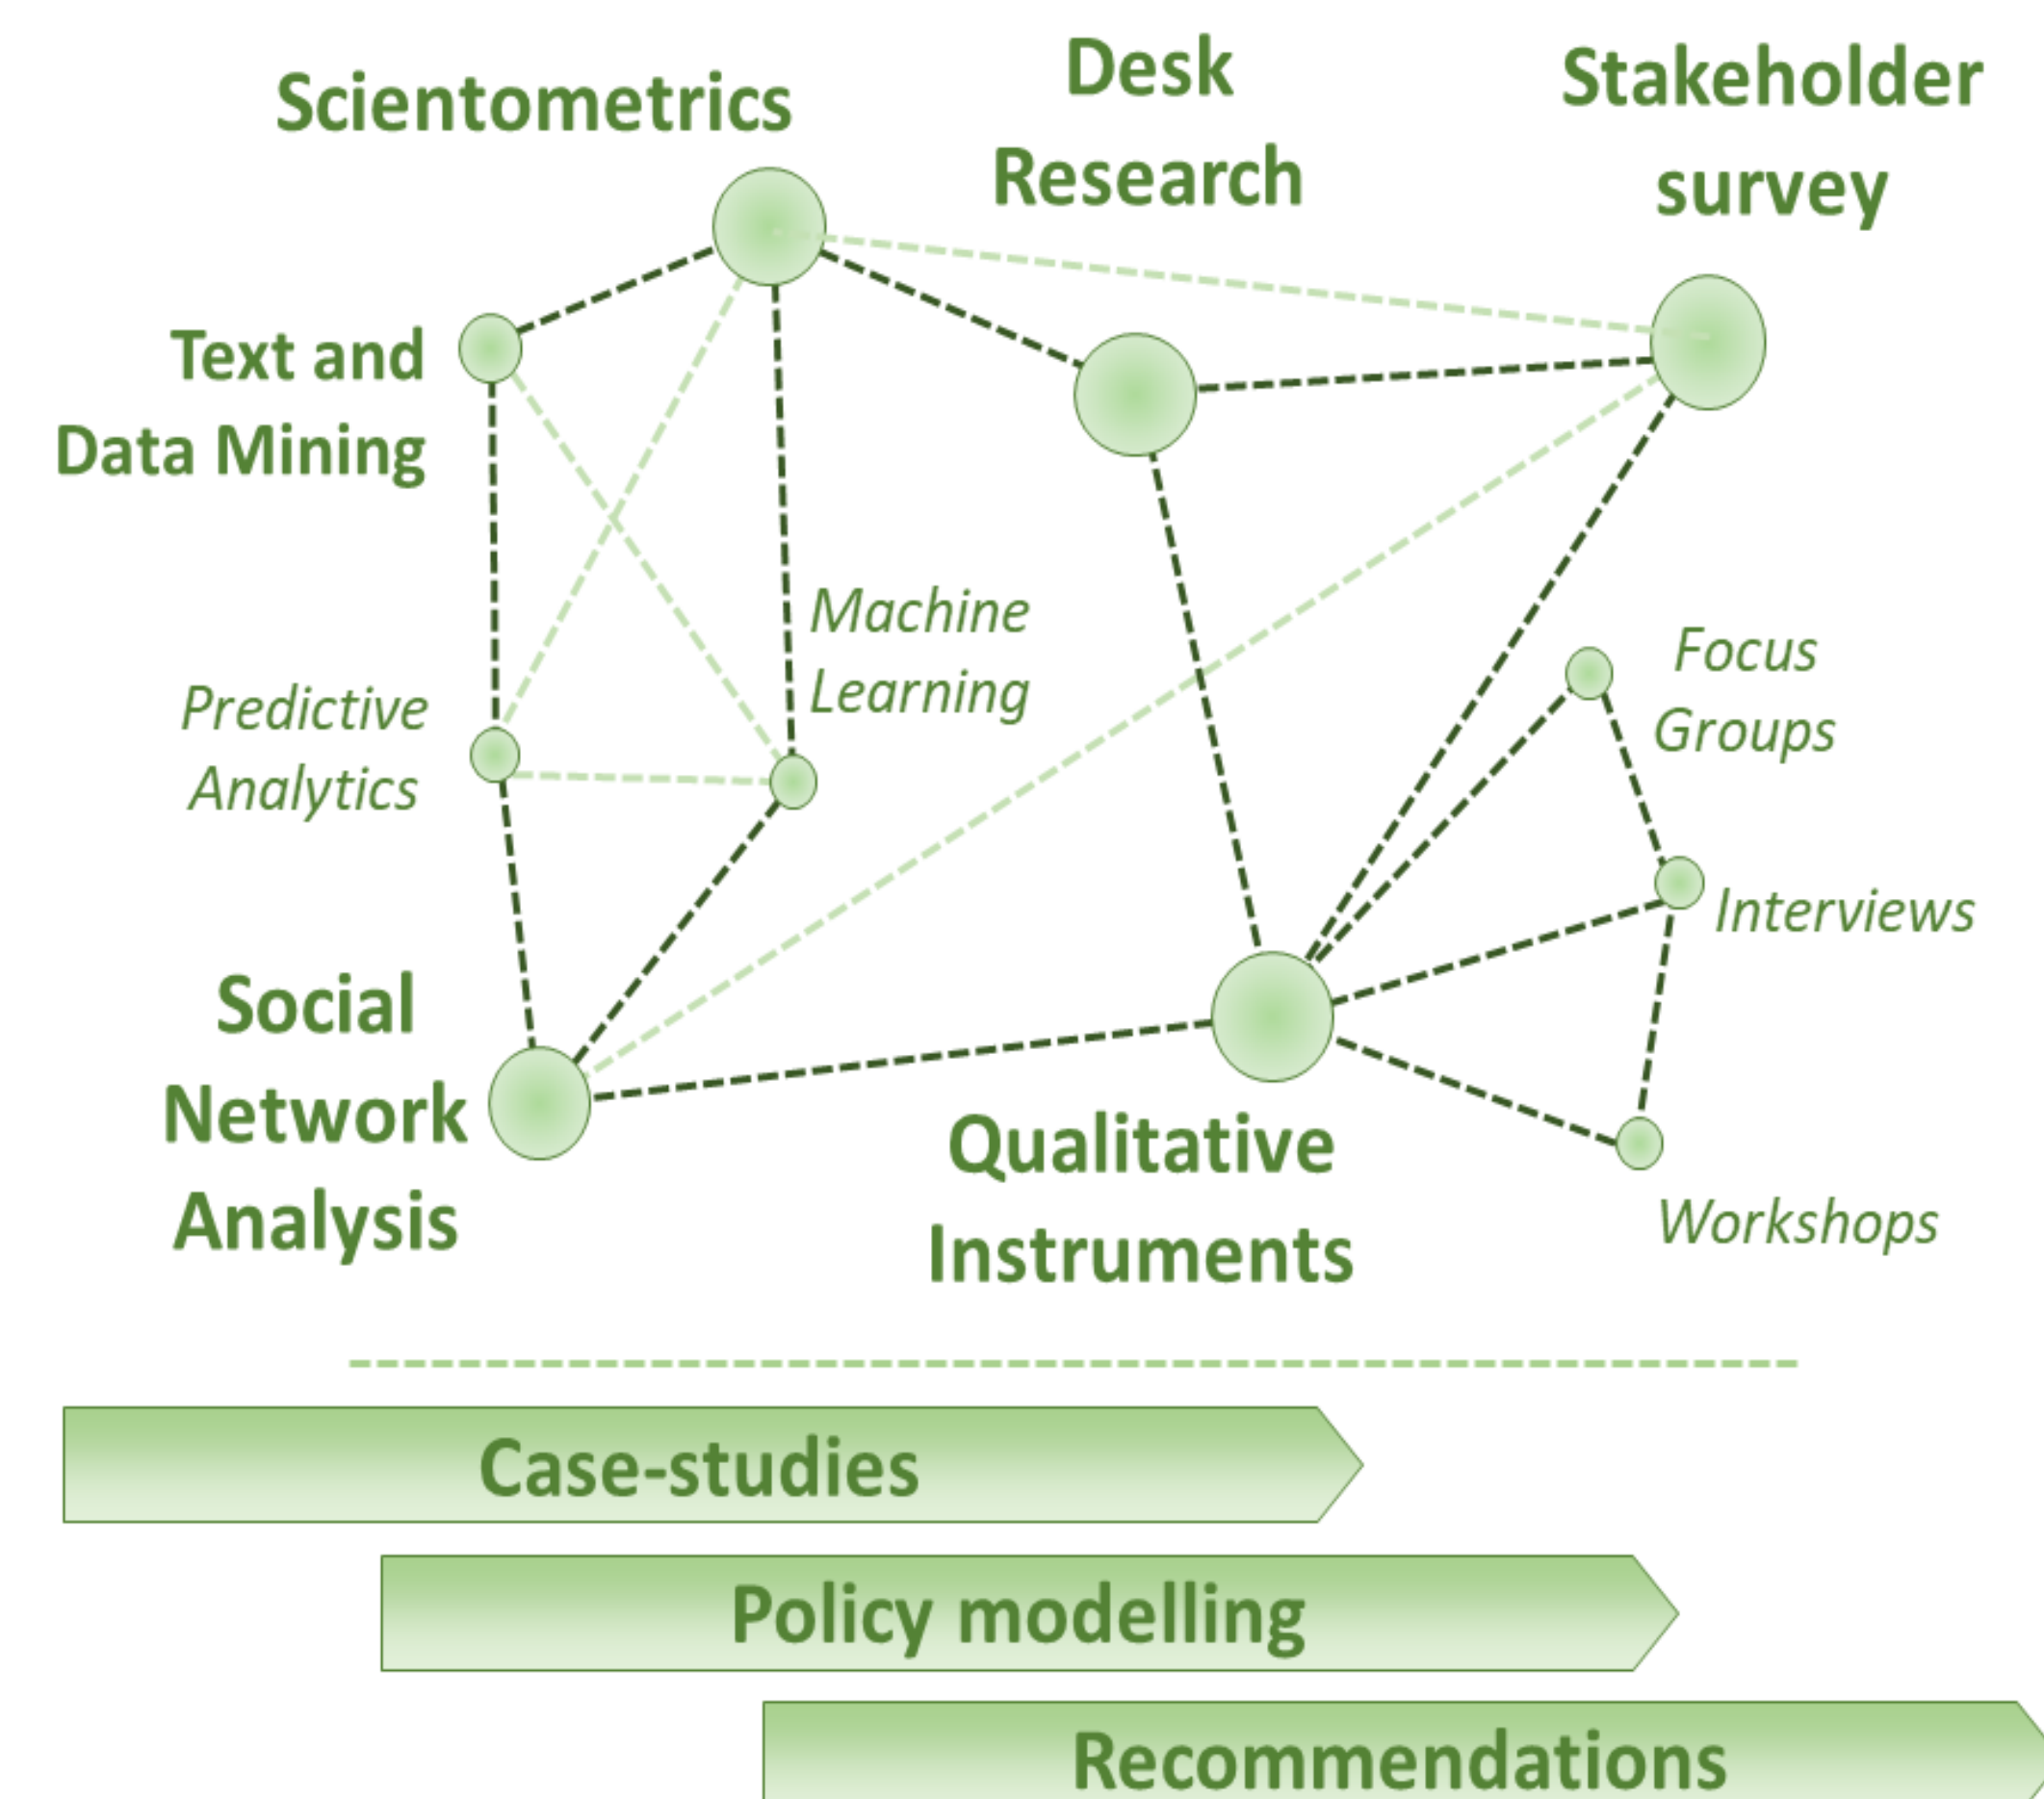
Scientometrics

Desk Research

Stakeholder survey

Text and Data Mining

Machine Learning

Predictive Analytics

Focus Groups

Interviews

Social Network Analysis

Qualitative Instruments

Workshops

Case-studies

Policy modelling

Recommendations